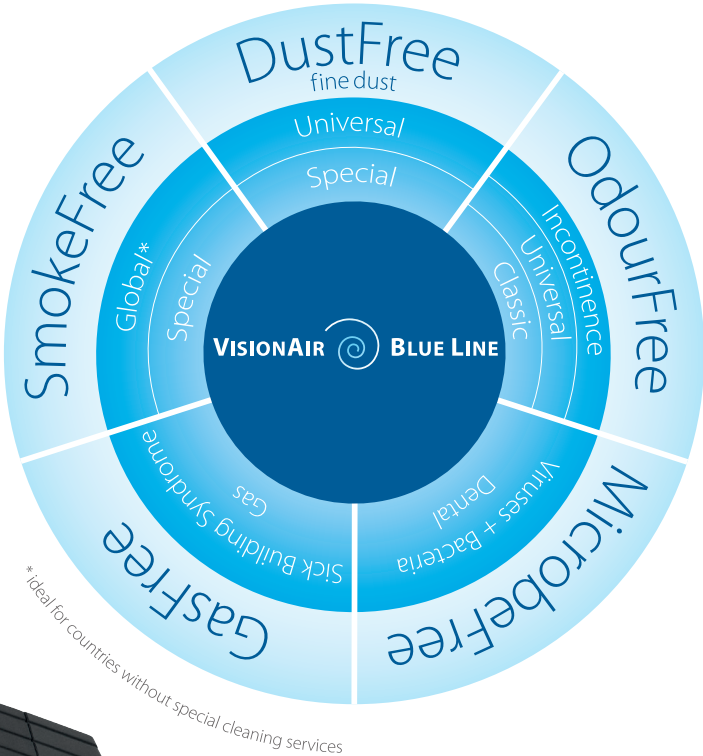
DustFree
fine dust
Universal
Special

OdourFree
Incontinence
Universal
Classic

MicrobeFree
Viruses + Bacteria
Dental

GasFree
Sick Building Syndrome
Gas

SmokeFree
Global*
Special

VISIONAIR BLUE LINE

* ideal for countries without special cleaning services